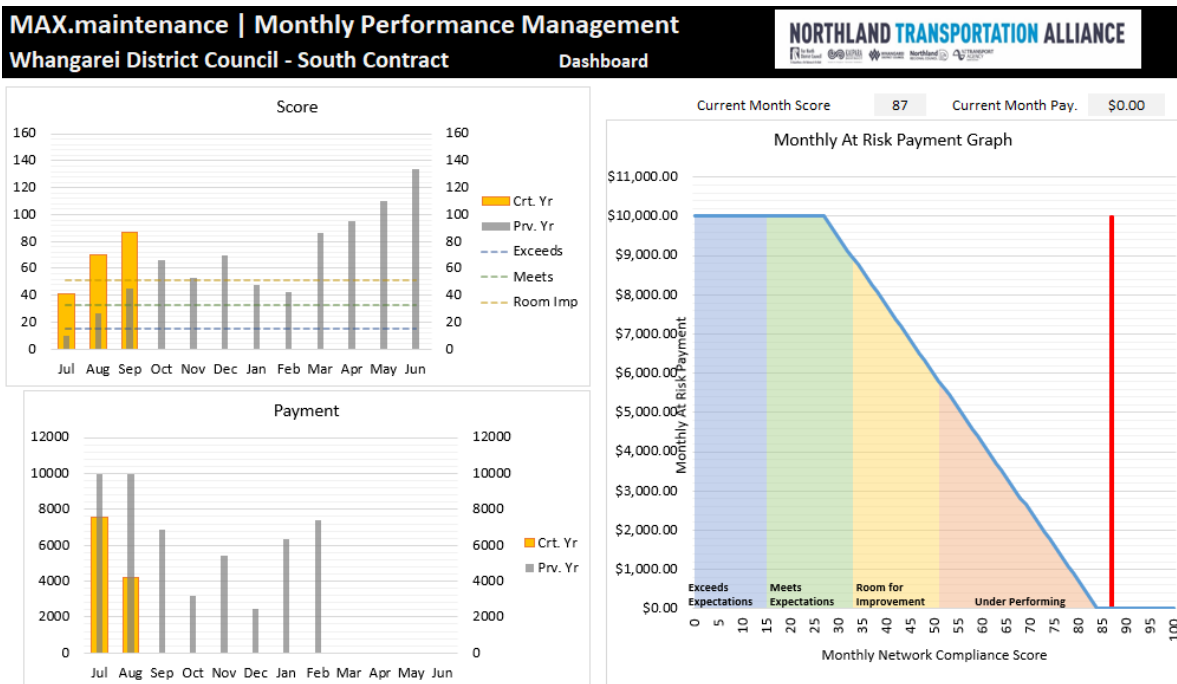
MAX.maintenance | Monthly Performance Management
Whangarei District Council - South Contract
Dashboard

NORTHLAND TRANSPORTATION ALLIANCE

Score

160 140 120 100 80 60 40 20 0

Crt. Yr
Prv. Yr
Exceeds
Meets
Room Imp

Jul Aug Sep Oct Nov Dec Jan Feb Mar Apr May Jun

Payment

12000 10000 8000 6000 4000 2000 0

Crt. Yr
Prv. Yr

Jul Aug Sep Oct Nov Dec Jan Feb Mar Apr May Jun

Current Month Score 87
Current Month Pay. $0.00

Monthly At Risk Payment Graph

$11,000.00
$10,000.00
$9,000.00
$8,000.00
$7,000.00
$6,000.00
$5,000.00
$4,000.00
$3,000.00
$2,000.00
$1,000.00
$0.00

Monthly At Risk Payment

Exceeds Expectations
Meets Expectations
Room for Improvement
Under Performing

0 5 10 15 20 25 30 35 40 45 50 55 60 65 70 75 80 85 90 95 100

Monthly Network Compliance Score